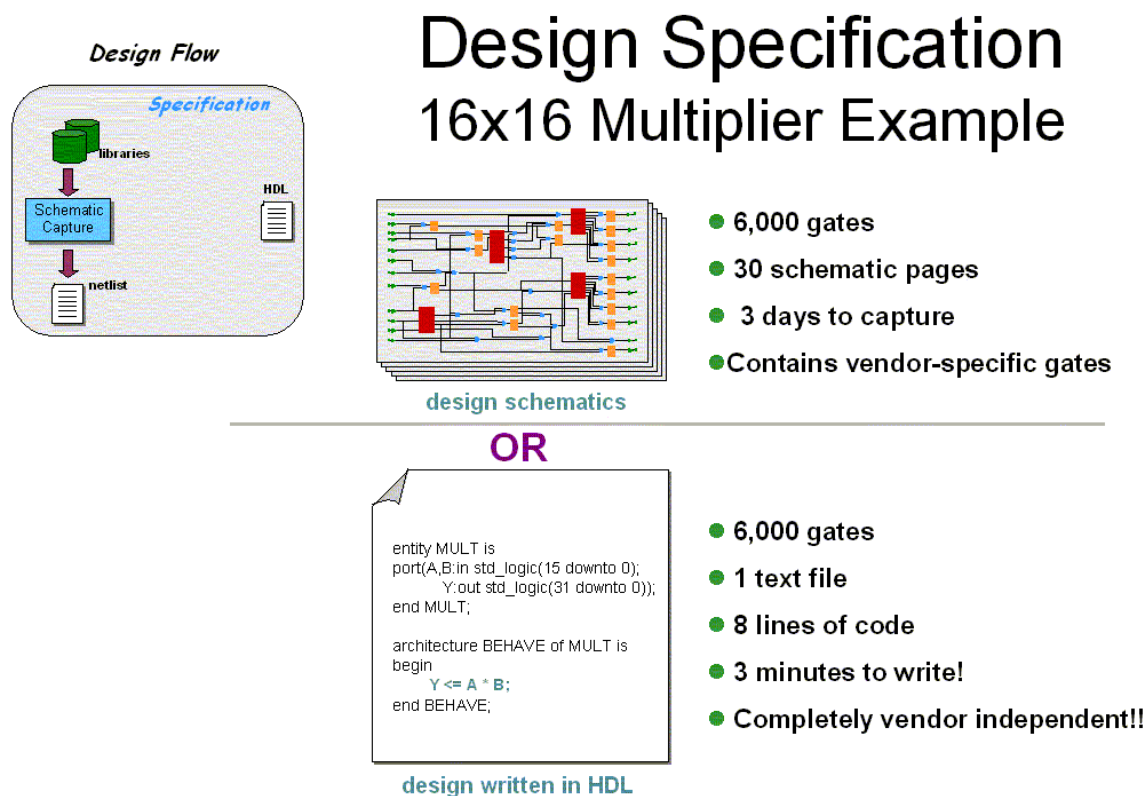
Design Flow

Specification

libraries

Schematic Capture

HDL

netlist

Design Specification
16x16 Multiplier Example

design schematics

6,000 gates

30 schematic pages

3 days to capture

Contains vendor-specific gates

OR

entity MULT is
port(A,B:in std_logic(15 downto 0);
Y:out std_logic(31 downto 0));
end MULT;

architecture BEHAVE of MULT is
begin
Y <= A * B;
end BEHAVE;

design written in HDL

6,000 gates

1 text file

8 lines of code

3 minutes to write!

Completely vendor independent!!